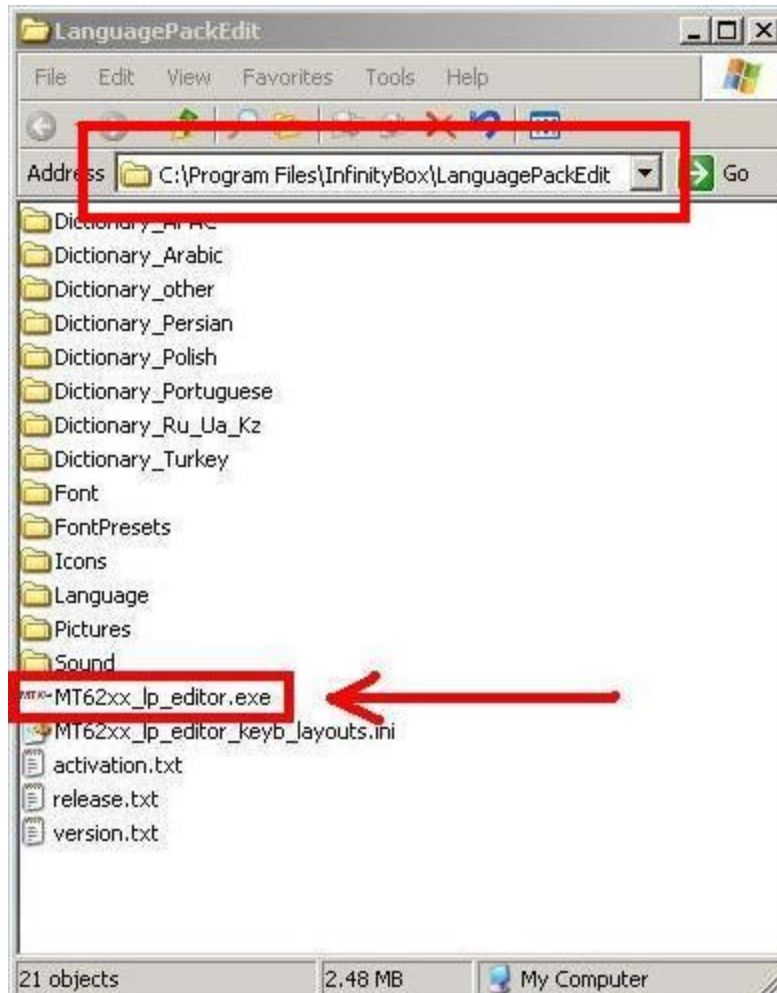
LanguagePackEdit

File Edit View Favorites Tools Help

Address C:\Program Files\InfinityBox\LanguagePackEdit Go

Dictionary_APAC
Dictionary_Arabic
Dictionary_other
Dictionary_Persian
Dictionary_Polish
Dictionary_Portuguese
Dictionary_Ru_Ua_Kz
Dictionary_Turkey
Font
FontPresets
Icons
Language
Pictures
Sound
MT62xx_lp_editor.exe
MT62xx_lp_editor_keyb_layouts.ini
activation.txt
release.txt
version.txt

21 objects 2.48 MB My Computer